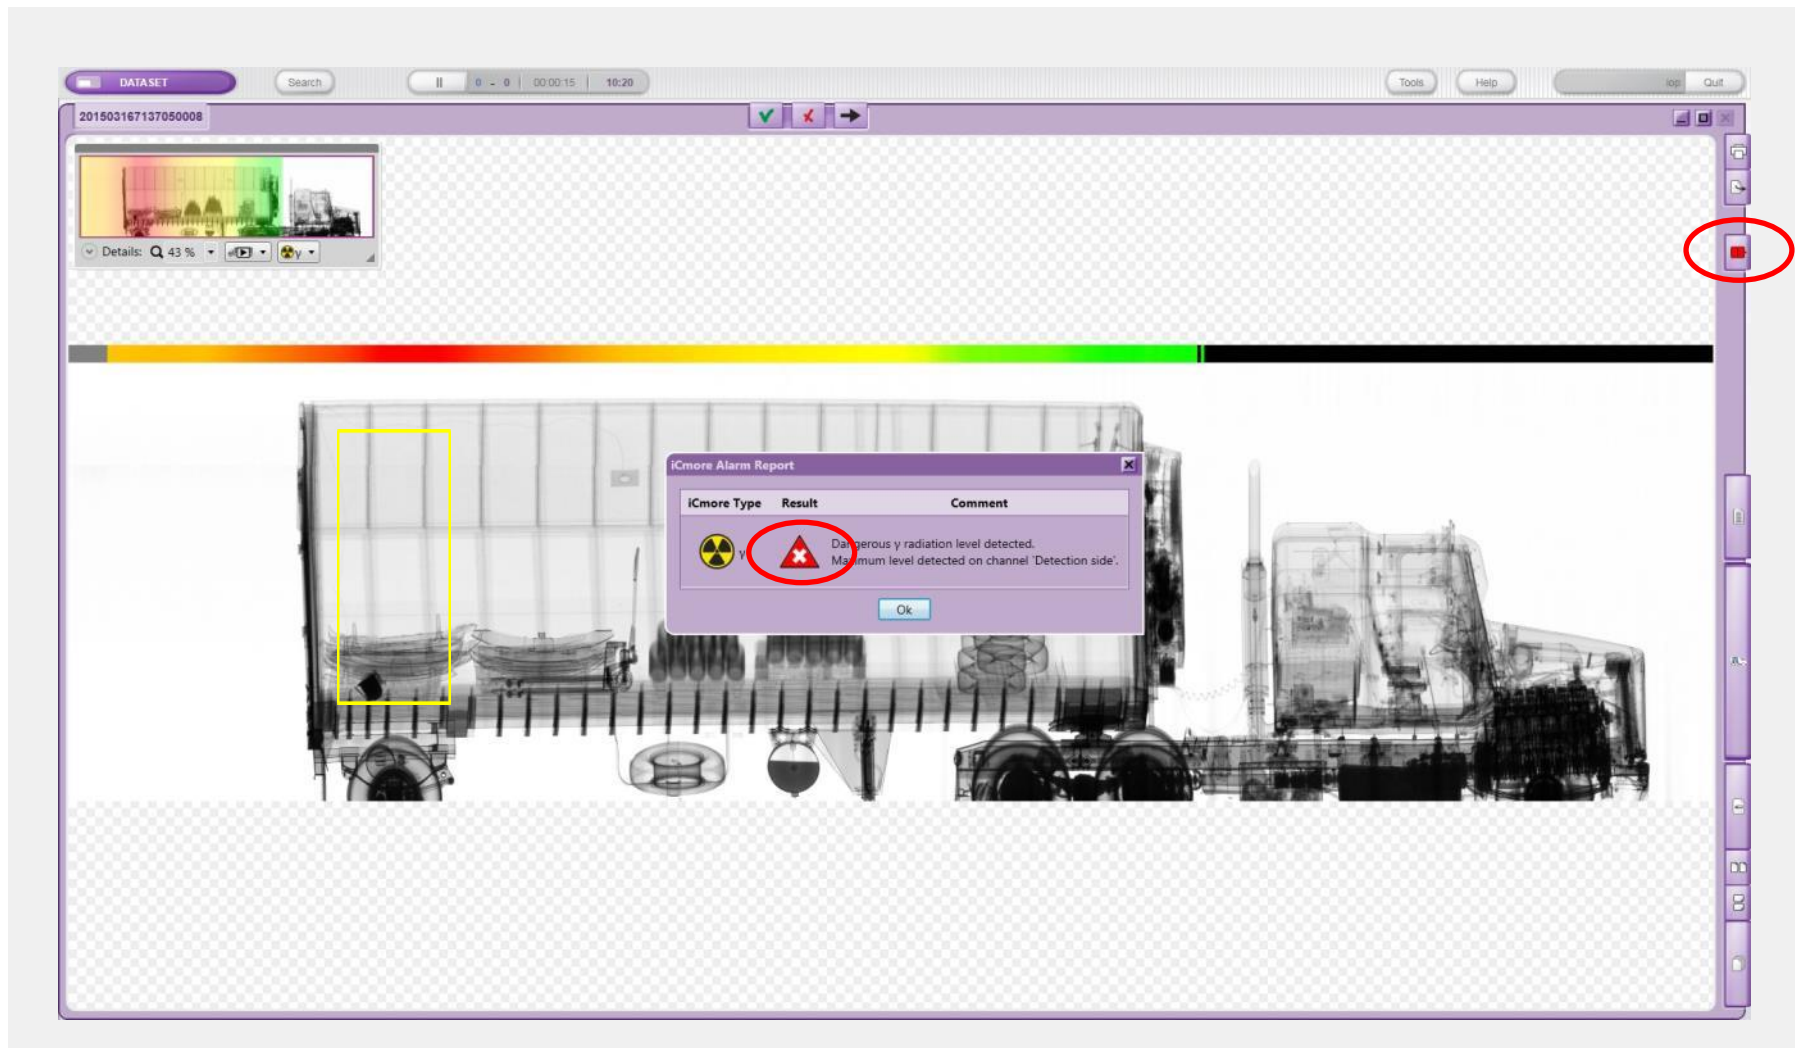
DATASET

Search

0 - 0 | 00:00:15 | 10:20

Tools

Help

iop Quit

20150316713705000​8

Details: 43 %

iCmore Alarm Report

| iCmore Type | Result | Comment |
|---|---|---|
| γ | | Da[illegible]gerous γ radiation level detected. Ma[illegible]mum level detected on channel 'Detection side'. |

Ok